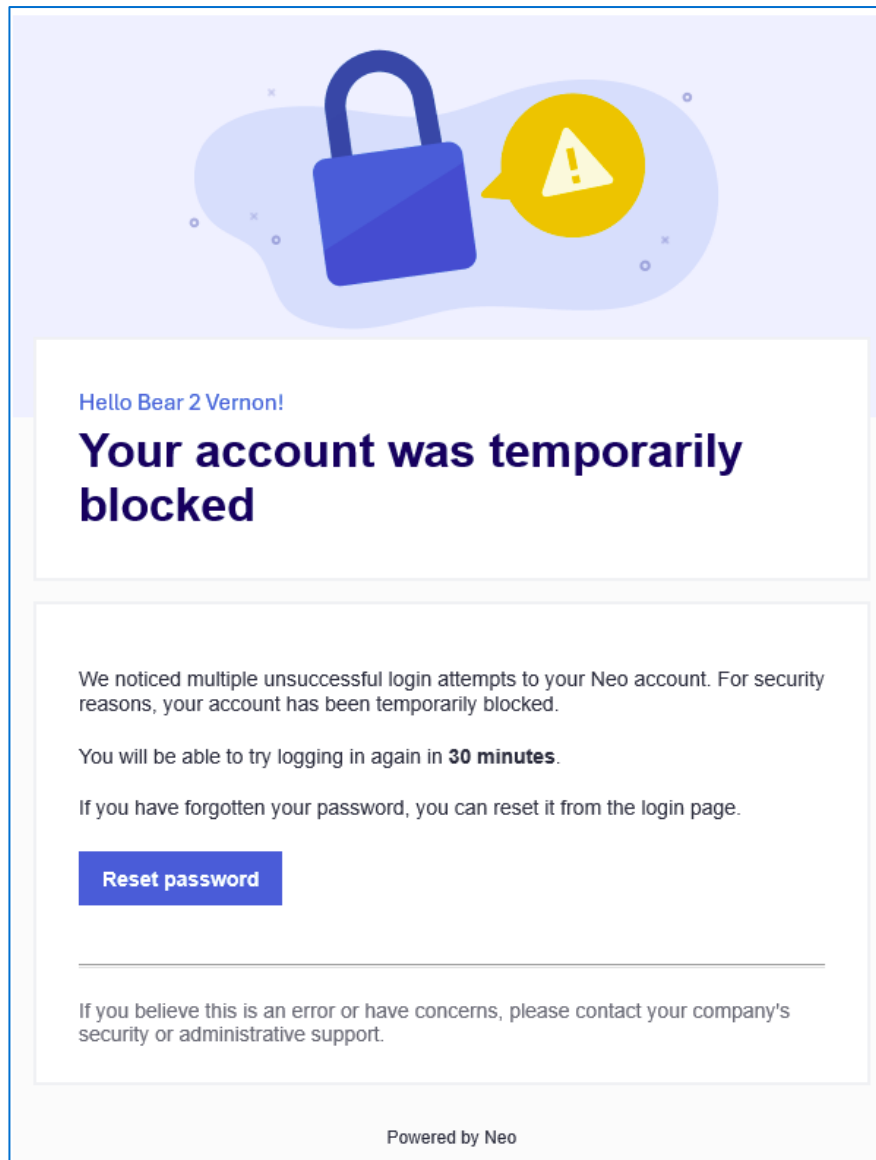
Hello Bear 2 Vernon!

Your account was temporarily blocked

We noticed multiple unsuccessful login attempts to your Neo account. For security reasons, your account has been temporarily blocked.

You will be able to try logging in again in **30 minutes**.

If you have forgotten your password, you can reset it from the login page.

Reset password

If you believe this is an error or have concerns, please contact your company's security or administrative support.

Powered by Neo